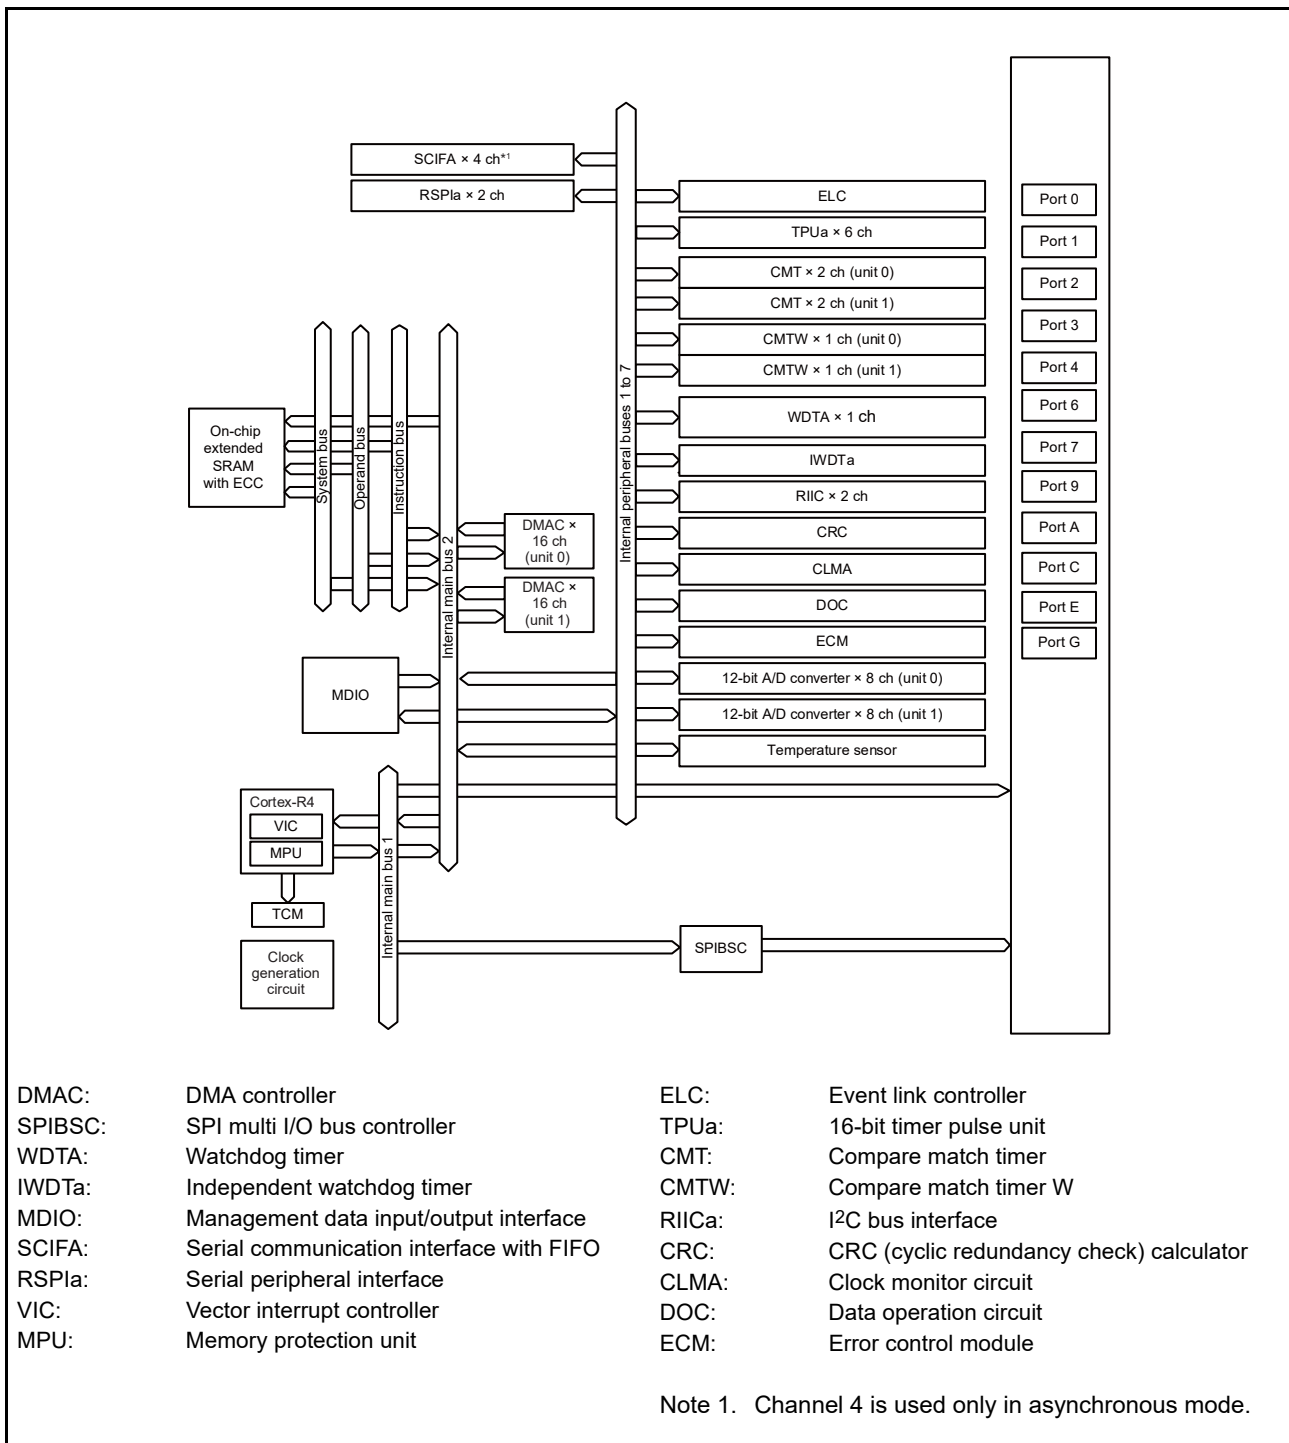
SCIFA × 4 ch*1
RSPIa × 2 ch
ELC
TPUa × 6 ch
CMT × 2 ch (unit 0)
CMT × 2 ch (unit 1)
CMTW × 1 ch (unit 0)
CMTW × 1 ch (unit 1)
WDTA × 1 ch
IWDTa
RIIC × 2 ch
CRC
CLMA
DOC
ECM
12-bit A/D converter × 8 ch (unit 0)
12-bit A/D converter × 8 ch (unit 1)
Temperature sensor
Internal peripheral buses 1 to 7
Port 0
Port 1
Port 2
Port 3
Port 4
Port 6
Port 7
Port 9
Port A
Port C
Port E
Port G
On-chip extended SRAM with ECC
System bus
Operand bus
Instruction bus
Internal main bus 2
DMAC × 16 ch (unit 0)
DMAC × 16 ch (unit 1)
MDIO
Cortex-R4
VIC
MPU
TCM
Clock generation circuit
Internal main bus 1
SPIBSC

DMAC: DMA controller
SPIBSC: SPI multi I/O bus controller
WDTA: Watchdog timer
IWDTa: Independent watchdog timer
MDIO: Management data input/output interface
SCIFA: Serial communication interface with FIFO
RSPIa: Serial peripheral interface
VIC: Vector interrupt controller
MPU: Memory protection unit

ELC: Event link controller
TPUa: 16-bit timer pulse unit
CMT: Compare match timer
CMTW: Compare match timer W
RIICa: I$^2$C bus interface
CRC: CRC (cyclic redundancy check) calculator
CLMA: Clock monitor circuit
DOC: Data operation circuit
ECM: Error control module

Note 1. Channel 4 is used only in asynchronous mode.